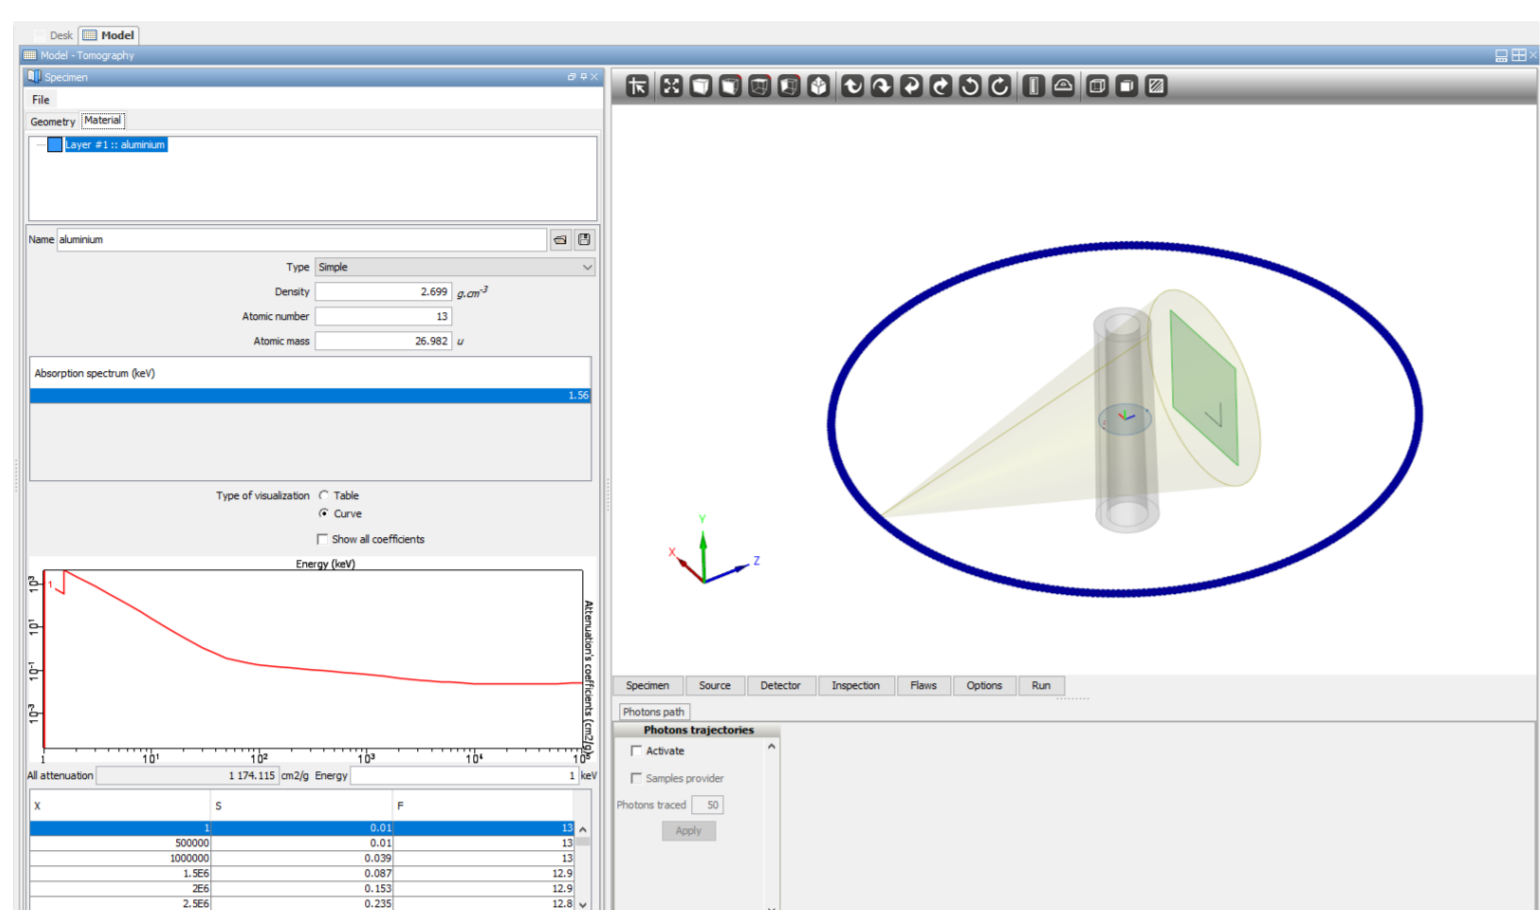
Desk Model

Model - Tomography

Specimen

File

Geometry Material

Layer #1 :: aluminium

Name aluminium

Type Simple

Density 2.699 $g.cm^{-3}$

Atomic number 13

Atomic mass 26.982 u

Absorption spectrum (keV)

1.56

Type of visualization Table

Curve

Show all coefficients

Energy (keV)

$10^3$

$10^1$

$10^{-1}$

$10^{-3}$

1

1 $10^1$ $10^2$ $10^3$ $10^4$ $10^5$

Attenuation's coefficients (cm2/g)

All attenuation 1 174.115 cm2/g Energy 1 keV

| X | S | F |
|---|---|---|
| 1 | 0.01 | 13 |
| 500000 | 0.01 | 13 |
| 1000000 | 0.039 | 13 |
| 1.5E6 | 0.087 | 12.9 |
| 2E6 | 0.153 | 12.9 |
| 2.5E6 | 0.235 | 12.8 |

Y

X

Z

Specimen Source Detector Inspection Flaws Options Run

Photons path

Photons trajectories

Activate

Samples provider

Photons traced 50

Apply